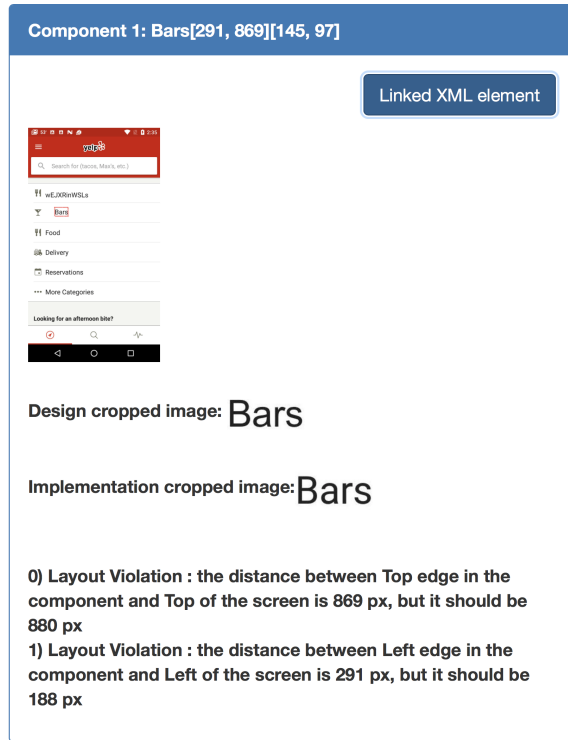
Component 1: Bars[291, 869][145, 97]

Linked XML element

2:35

yelp

Search for (tacos, Max's, etc.)

wEJXRinWSLs

Bars

Food

Delivery

Reservations

More Categories

Looking for an afternoon bite?

Design cropped image: Bars

Implementation cropped image: Bars

0) Layout Violation : the distance between Top edge in the component and Top of the screen is 869 px, but it should be 880 px
1) Layout Violation : the distance between Left edge in the component and Left of the screen is 291 px, but it should be 188 px